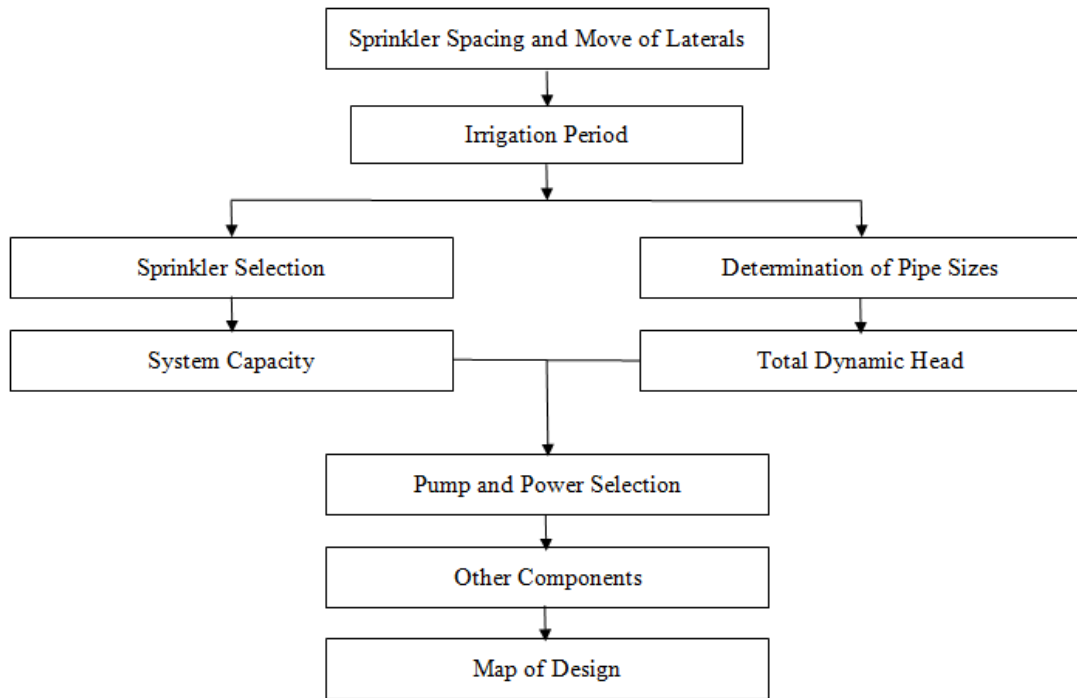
Sprinkler Spacing and Move of Laterals

Irrigation Period

Sprinkler Selection

Determination of Pipe Sizes

System Capacity

Total Dynamic Head

Pump and Power Selection

Other Components

Map of Design